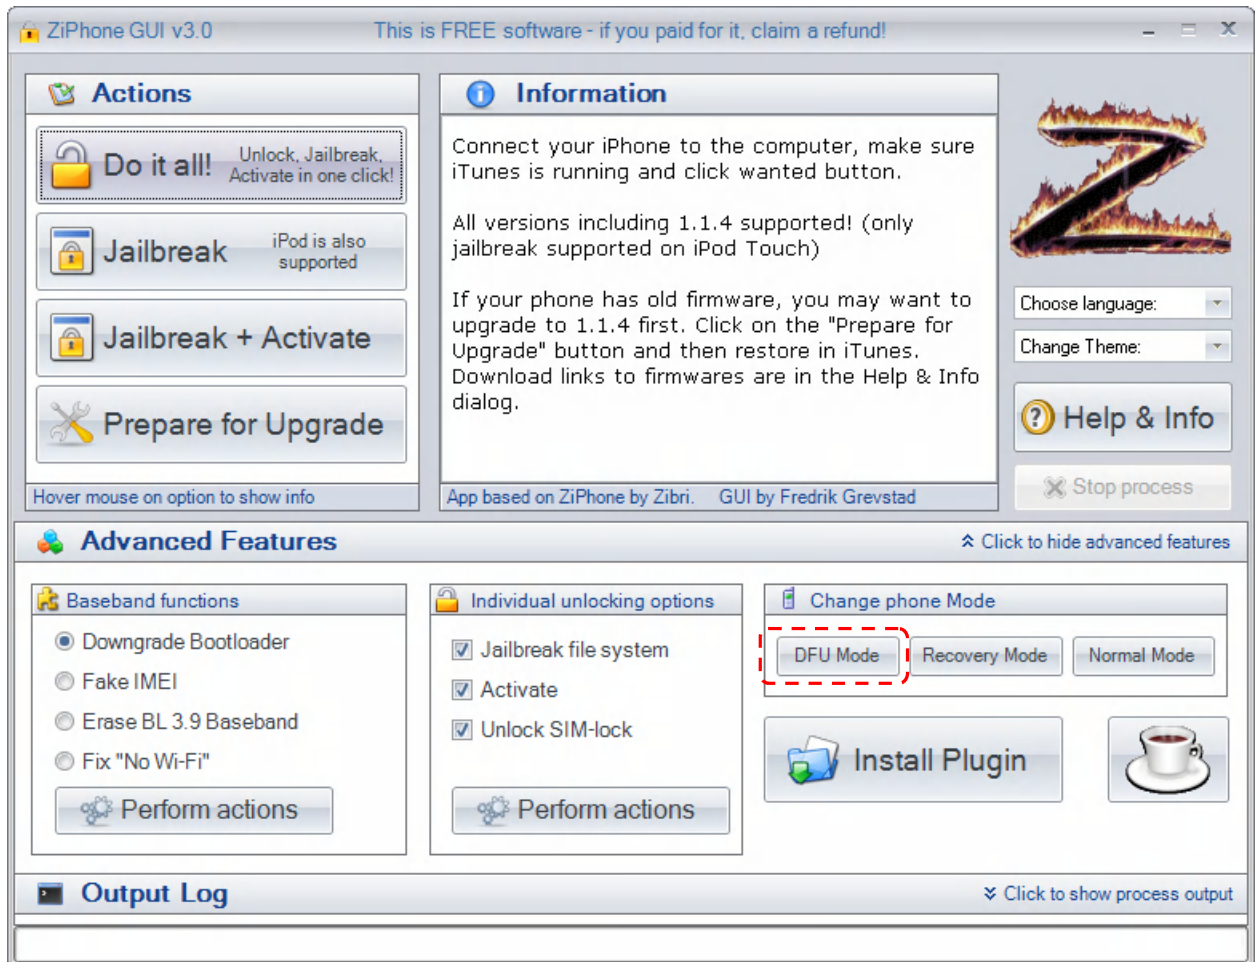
ZiPhone GUI v3.0 This is FREE software - if you paid for it, claim a refund!

Actions

Do it all! Unlock, Jailbreak, Activate in one click!

Jailbreak iPod is also supported

Jailbreak + Activate

Prepare for Upgrade

Hover mouse on option to show info

Information

Connect your iPhone to the computer, make sure iTunes is running and click wanted button.

All versions including 1.1.4 supported! (only jailbreak supported on iPod Touch)

If your phone has old firmware, you may want to upgrade to 1.1.4 first. Click on the "Prepare for Upgrade" button and then restore in iTunes. Download links to firmwares are in the Help & Info dialog.

App based on ZiPhone by Zibri. GUI by Fredrik Grevstad

Choose language:

Change Theme:

Help & Info

Stop process

Advanced Features

Click to hide advanced features

Baseband functions

Downgrade Bootloader

Fake IMEI

Erase BL 3.9 Baseband

Fix "No Wi-Fi"

Perform actions

Individual unlocking options

Jailbreak file system

Activate

Unlock SIM-lock

Perform actions

Change phone Mode

DFU Mode

Recovery Mode

Normal Mode

Install Plugin

Output Log

Click to show process output